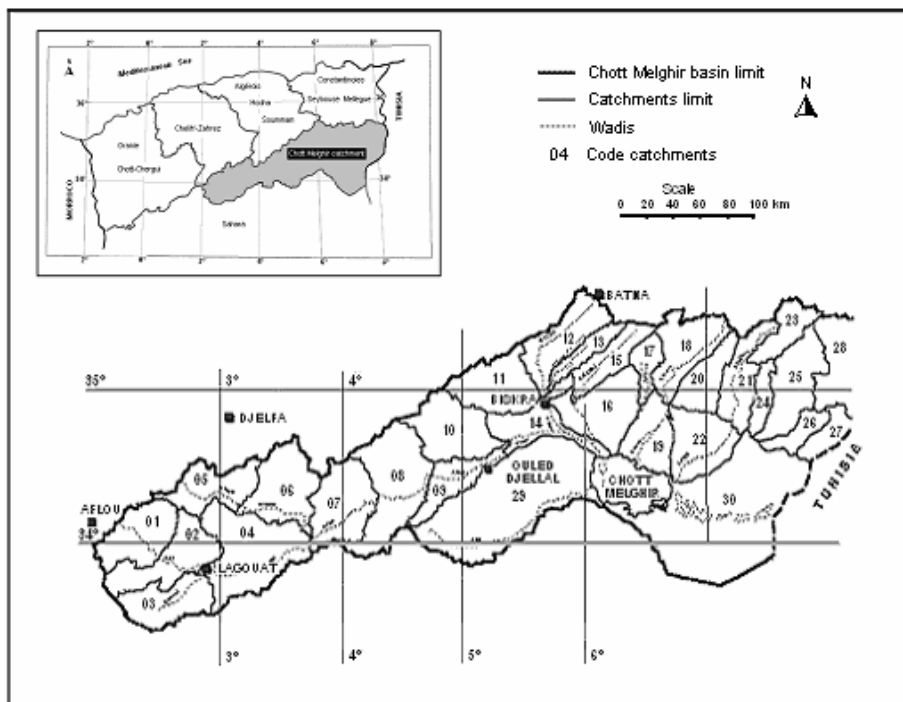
Mediterranean Sea
Constantinois
Algérois
Seybousse Mellegue
Hodna
Soummam
Cheliff-Zahrez
Oranie
Chott-Chergui
Chott Melghir catchment
Sahara
MOROCCO
TUNISIA
36°
34°
2°
4°
6°
8°

Chott Melghir basin limit
Catchments limit
Wadis
04 Code catchments
N
Scale
0 20 40 60 80 100 km

BATNA
BISKRA
DJELFA
AFLOU
LAGOUAT
OULED DJELLAL
CHOTT MELGHIR
TUNISIA
35°
34°
3°
4°
5°
6°
01
02
03
04
05
06
07
08
09
10
11
12
13
14
15
16
17
18
19
20
21
22
23
24
25
26
27
28
29
30